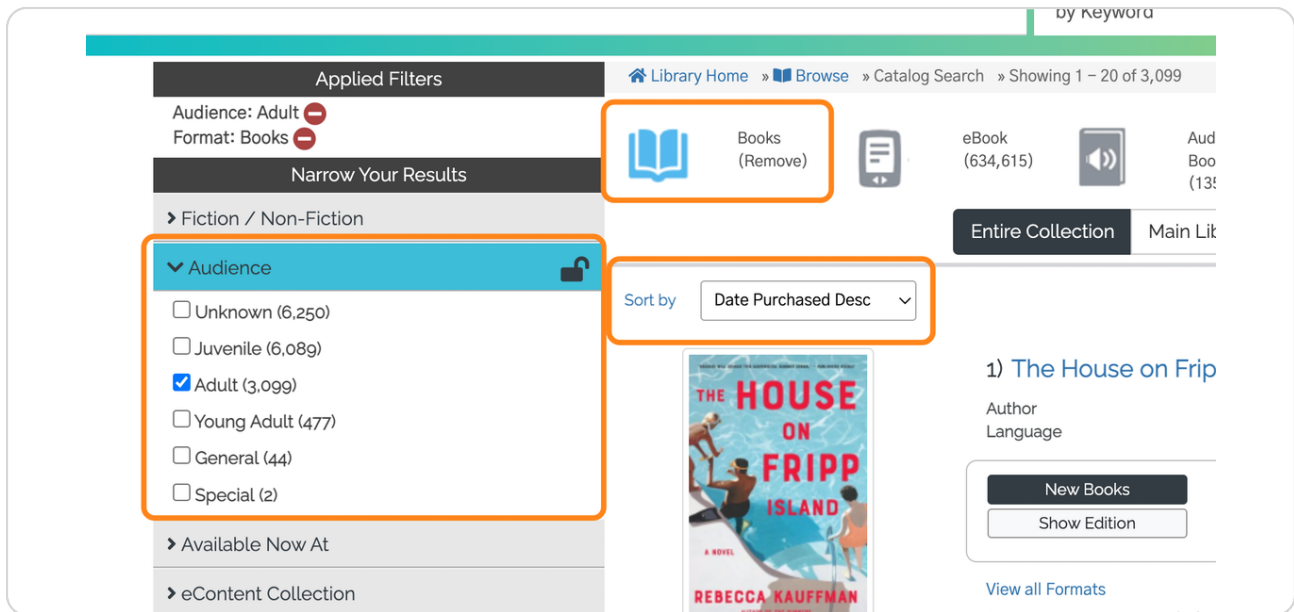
by Keyword

Applied Filters
Audience: Adult
Format: Books
Narrow Your Results
› Fiction / Non-Fiction
Audience
Unknown (6,250)
Juvenile (6,089)
Adult (3,099)
Young Adult (477)
General (44)
Special (2)
› Available Now At
› eContent Collection

Library Home » Browse » Catalog Search » Showing 1 – 20 of 3,099

Books (Remove)
eBook (634,615)
Aud Boo (13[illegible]

Entire Collection
Main Lib

Sort by Date Purchased Desc

THE HOUSE ON FRIPP ISLAND
A NOVEL
REBECCA KAUFFMAN

1) The House on Frip
Author
Language

New Books
Show Edition

View all Formats